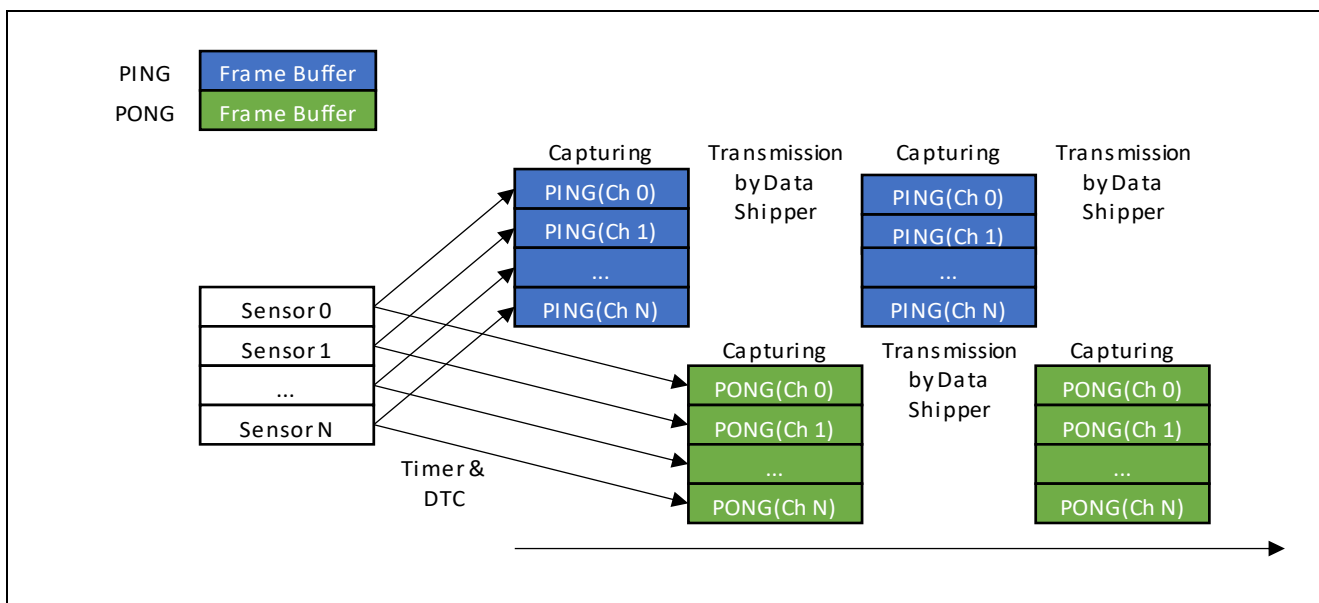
PING Frame Buffer
PONG Frame Buffer

Capturing
PING(Ch 0)
PING(Ch 1)
...
PING(Ch N)

Transmission by Data Shipper

Capturing
PING(Ch 0)
PING(Ch 1)
...
PING(Ch N)

Transmission by Data Shipper

Sensor 0
Sensor 1
...
Sensor N

Timer & DTC

Capturing
PONG(Ch 0)
PONG(Ch 1)
...
PONG(Ch N)

Transmission by Data Shipper

Capturing
PONG(Ch 0)
PONG(Ch 1)
...
PONG(Ch N)